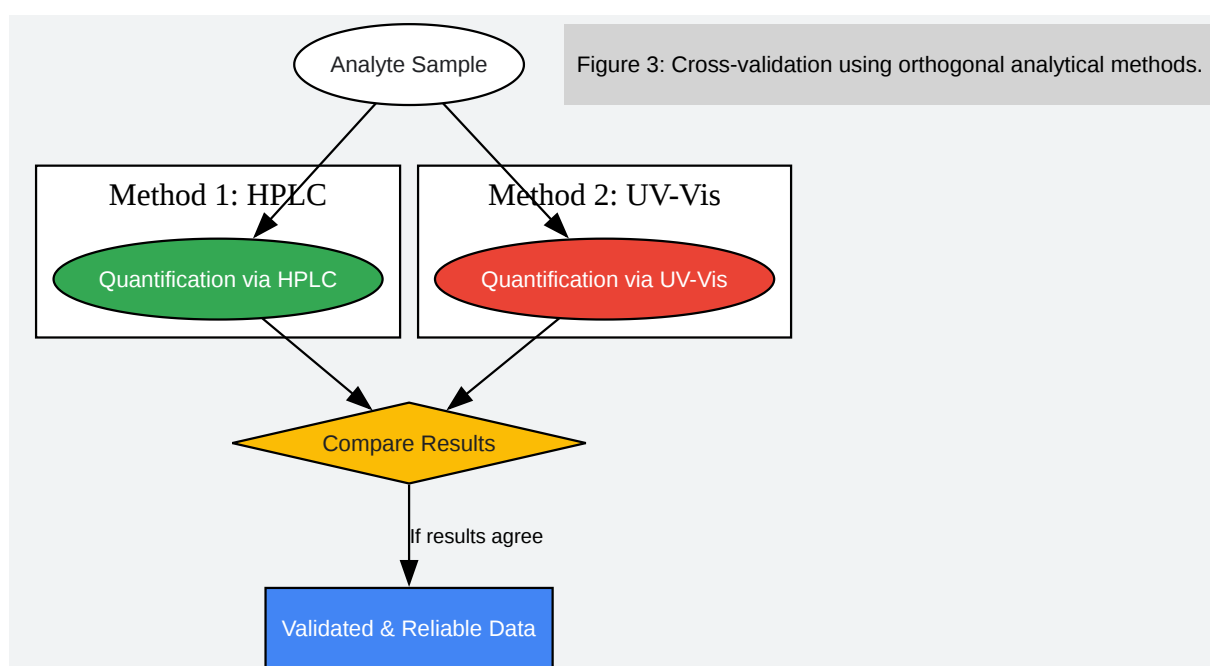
Analyte Sample

Figure 3: Cross-validation using orthogonal analytical methods.

Method 1: HPLC

Quantification via HPLC

Method 2: UV-Vis

Quantification via UV-Vis

Compare Results

If results agree

Validated & Reliable Data